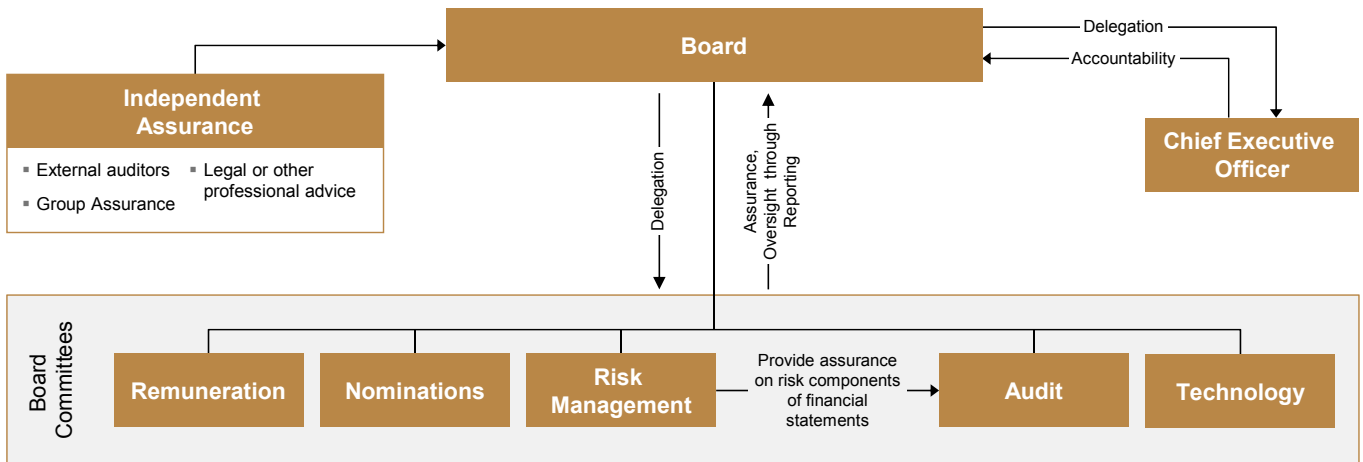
Board

Delegation

Accountability

Chief Executive Officer

Independent Assurance

- External auditors
- Group Assurance
- Legal or other professional advice

Delegation

Assurance, Oversight through Reporting

Board Committees

Remuneration

Nominations

Risk Management

Provide assurance on risk components of financial statements

Audit

Technology